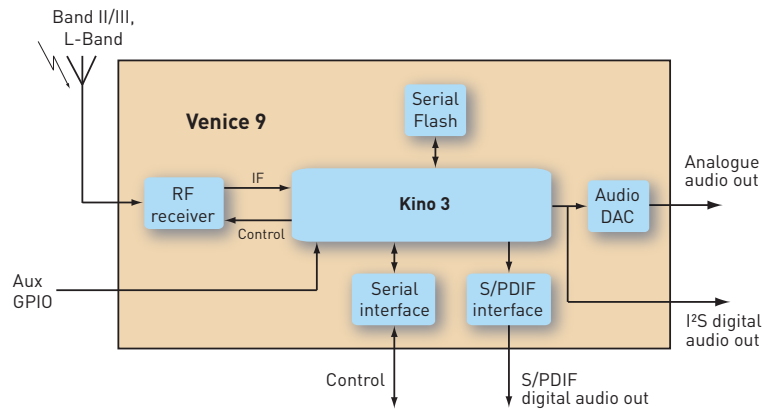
Band II/III,
L-Band

Venice 9

Serial
Flash

RF
receiver

IF

Control

Kino 3

Audio
DAC

Analogue
audio out

Aux
GPIO

Serial
interface

S/PDIF
interface

I²S digital
audio out

Control

S/PDIF
digital audio out